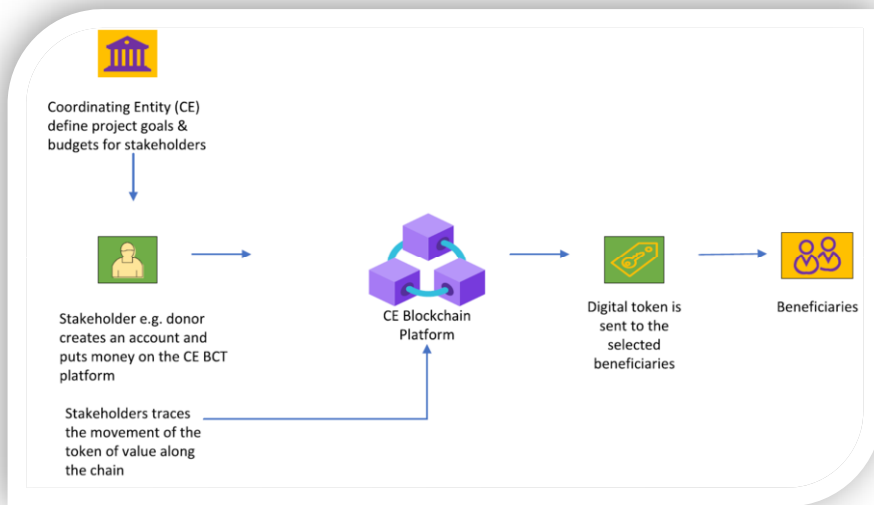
Coordinating Entity (CE) define project goals & budgets for stakeholders

Stakeholder e.g. donor creates an account and puts money on the CE BCT platform

CE Blockchain Platform

Digital token is sent to the selected beneficiaries

Beneficiaries

Stakeholders traces the movement of the token of value along the chain